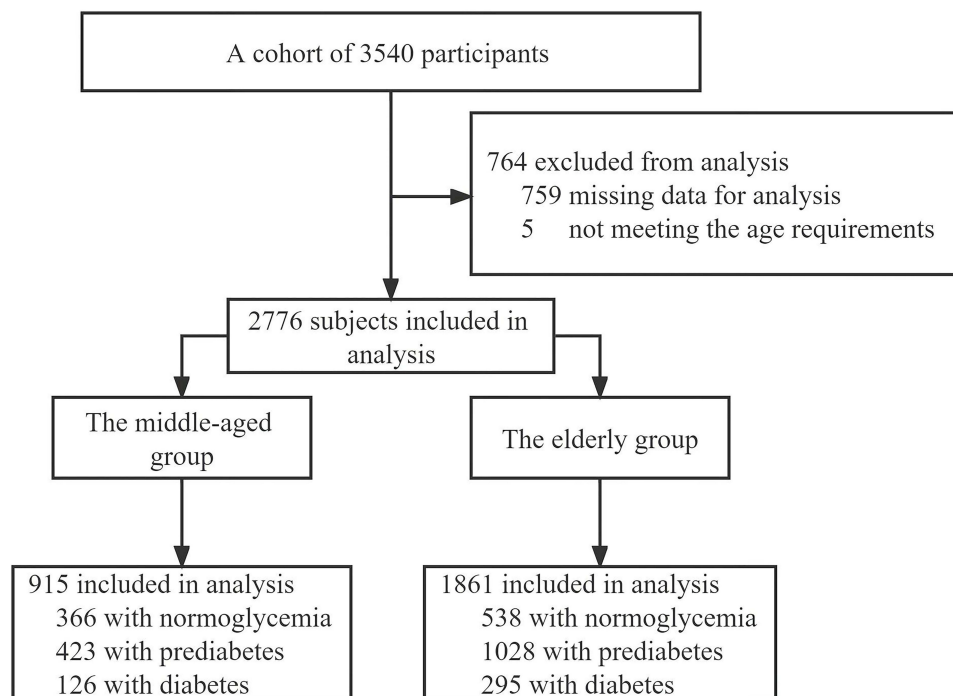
A cohort of 3540 participants

764 excluded from analysis
759 missing data for analysis
5 not meeting the age requirements

2776 subjects included in analysis

The middle-aged group

The elderly group

915 included in analysis
366 with normoglycemia
423 with prediabetes
126 with diabetes

1861 included in analysis
538 with normoglycemia
1028 with prediabetes
295 with diabetes